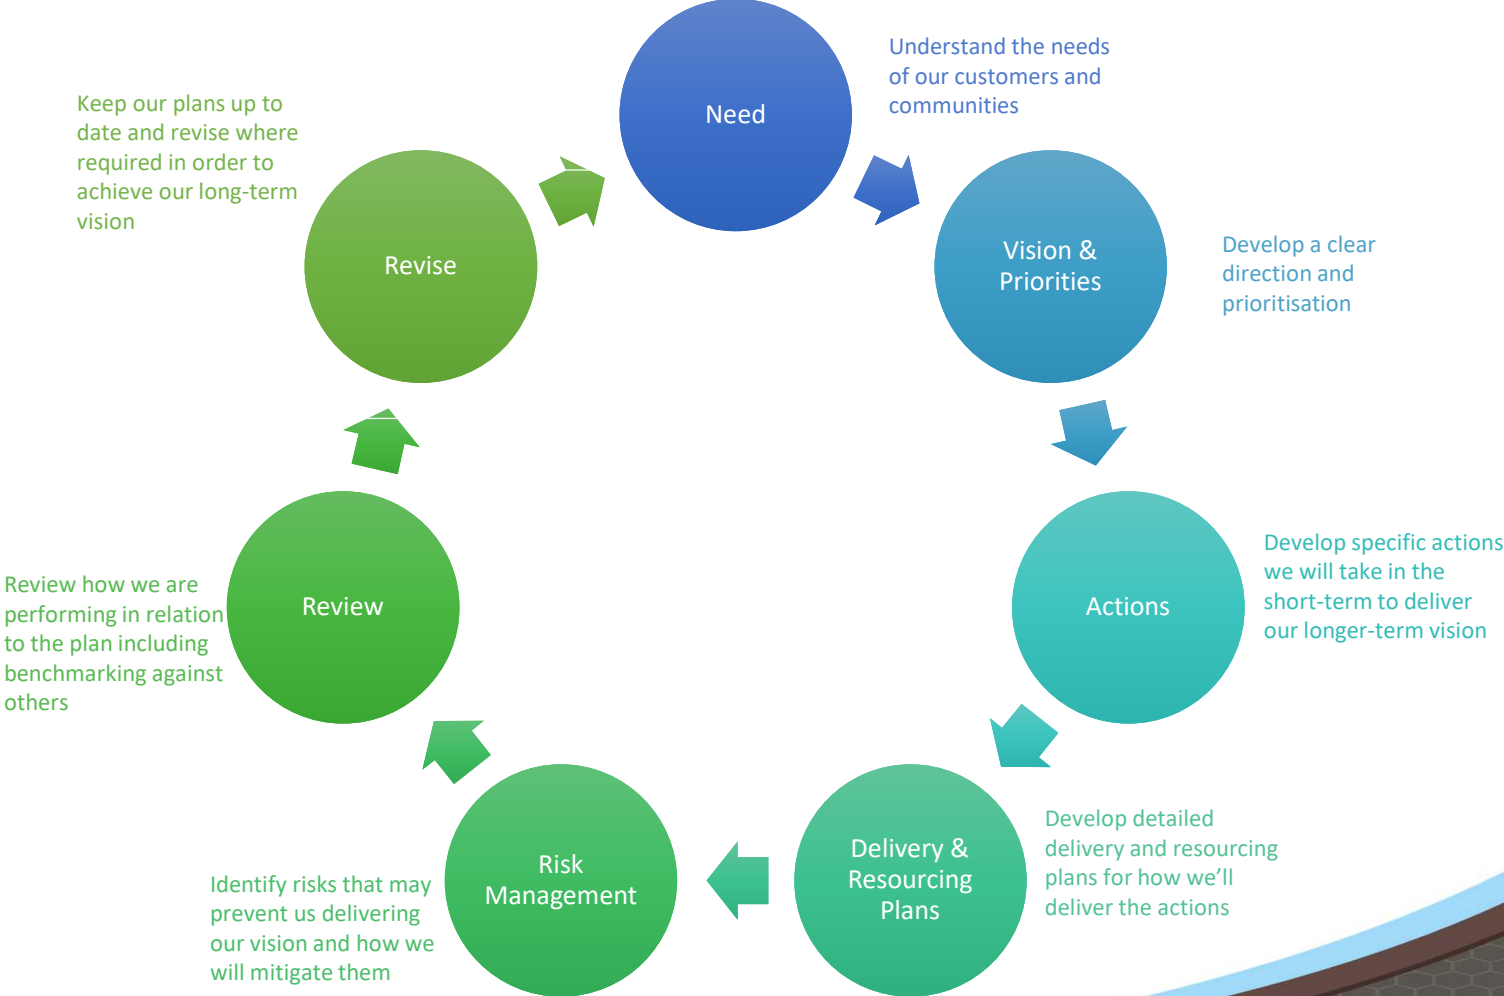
Need

Understand the needs of our customers and communities

Vision & Priorities

Develop a clear direction and prioritisation

Actions

Develop specific actions we will take in the short-term to deliver our longer-term vision

Delivery & Resourcing Plans

Develop detailed delivery and resourcing plans for how we'll deliver the actions

Risk Management

Identify risks that may prevent us delivering our vision and how we will mitigate them

Review

Review how we are performing in relation to the plan including benchmarking against others

Revise

Keep our plans up to date and revise where required in order to achieve our long-term vision